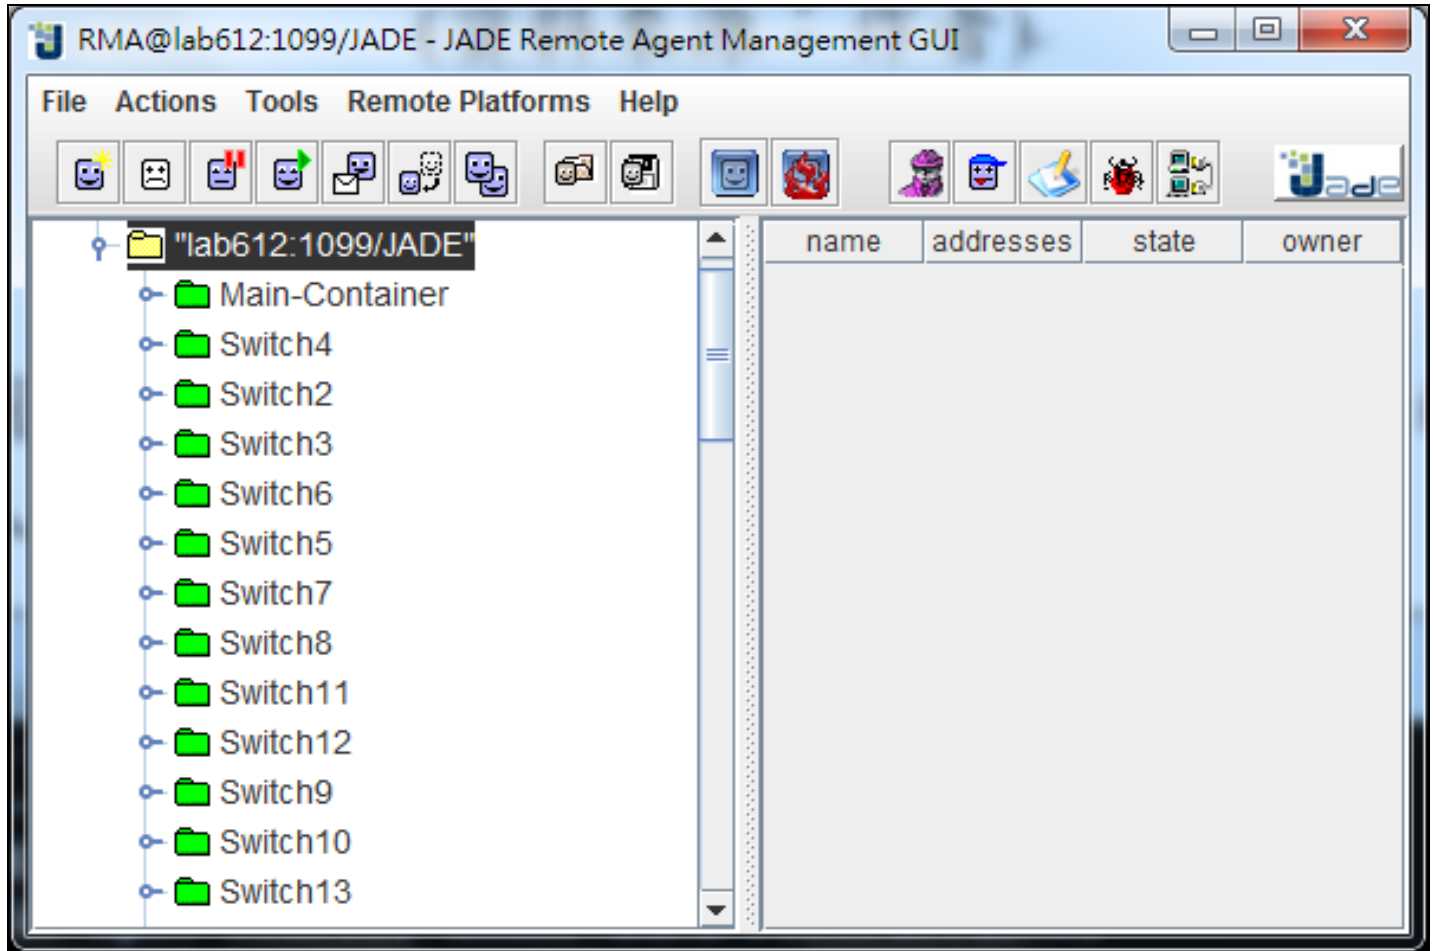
RMA@lab612:1099/JADE - JADE Remote Agent Management GUI

File Actions Tools Remote Platforms Help

Jade

"lab612:1099/JADE"
Main-Container
Switch4
Switch2
Switch3
Switch6
Switch5
Switch7
Switch8
Switch11
Switch12
Switch9
Switch10
Switch13

| name | addresses | state | owner |
|---|---|---|---|